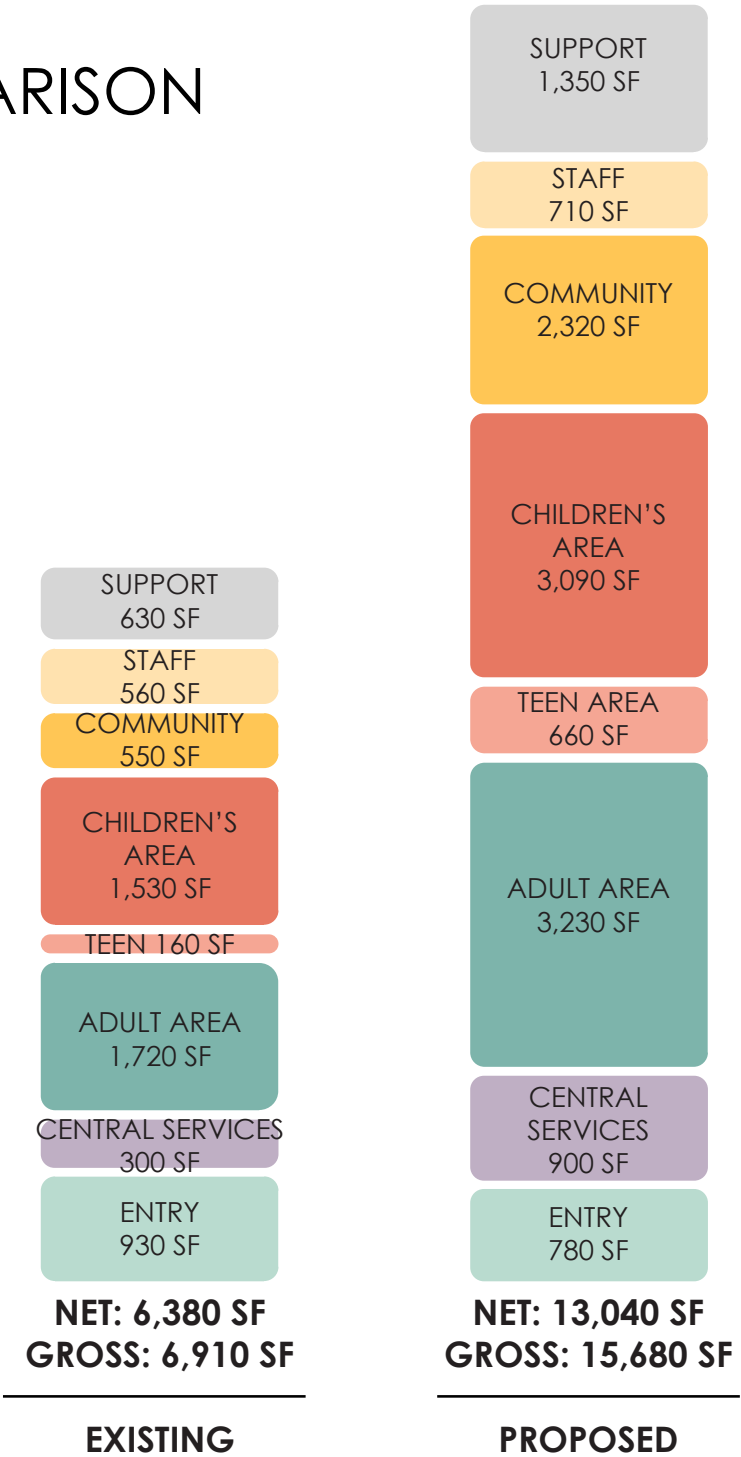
ARISON

SUPPORT
630 SF

STAFF
560 SF

COMMUNITY
550 SF

CHILDREN'S AREA
1,530 SF

TEEN 160 SF

ADULT AREA
1,720 SF

CENTRAL SERVICES
300 SF

ENTRY
930 SF

NET: 6,380 SF
GROSS: 6,910 SF

EXISTING

SUPPORT
1,350 SF

STAFF
710 SF

COMMUNITY
2,320 SF

CHILDREN'S AREA
3,090 SF

TEEN AREA
660 SF

ADULT AREA
3,230 SF

CENTRAL SERVICES
900 SF

ENTRY
780 SF

NET: 13,040 SF
GROSS: 15,680 SF

PROPOSED